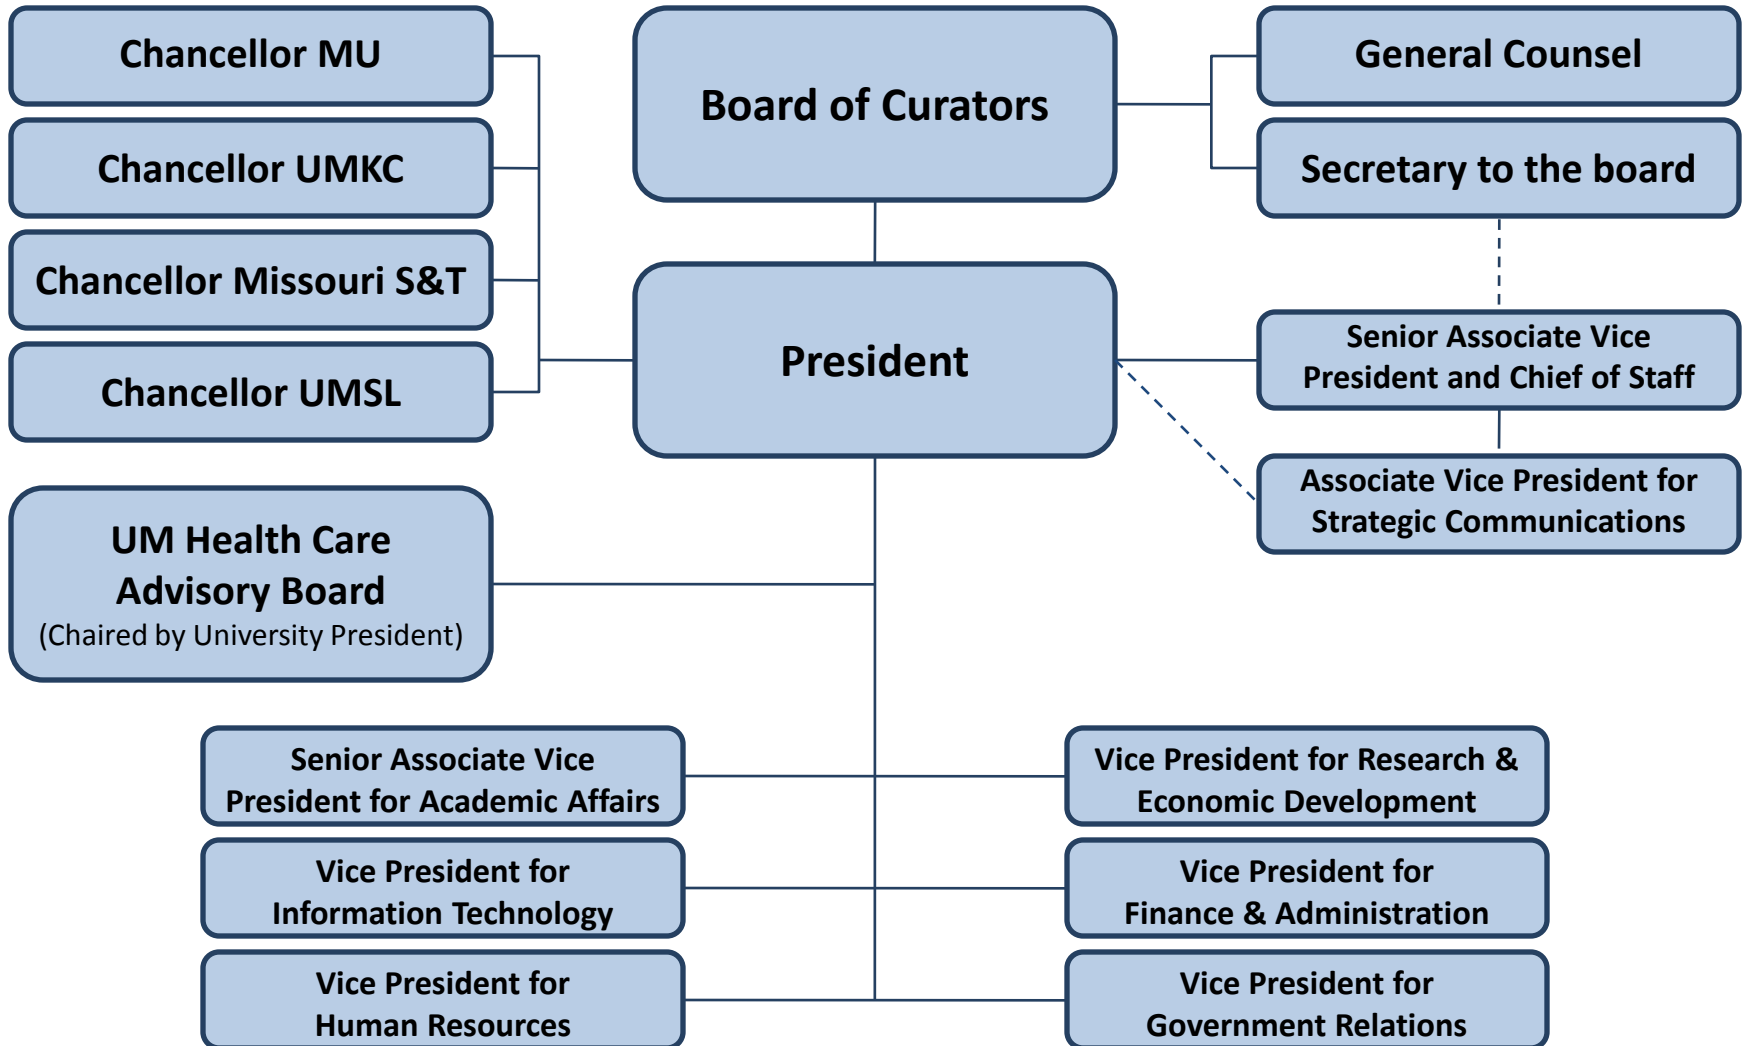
Chancellor MU

Chancellor UMKC

Chancellor Missouri S&T

Chancellor UMSL

Board of Curators

General Counsel

Secretary to the board

President

Senior Associate Vice President and Chief of Staff

Associate Vice President for Strategic Communications

UM Health Care Advisory Board
(Chaired by University President)

Senior Associate Vice President for Academic Affairs

Vice President for Research & Economic Development

Vice President for Information Technology

Vice President for Finance & Administration

Vice President for Human Resources

Vice President for Government Relations